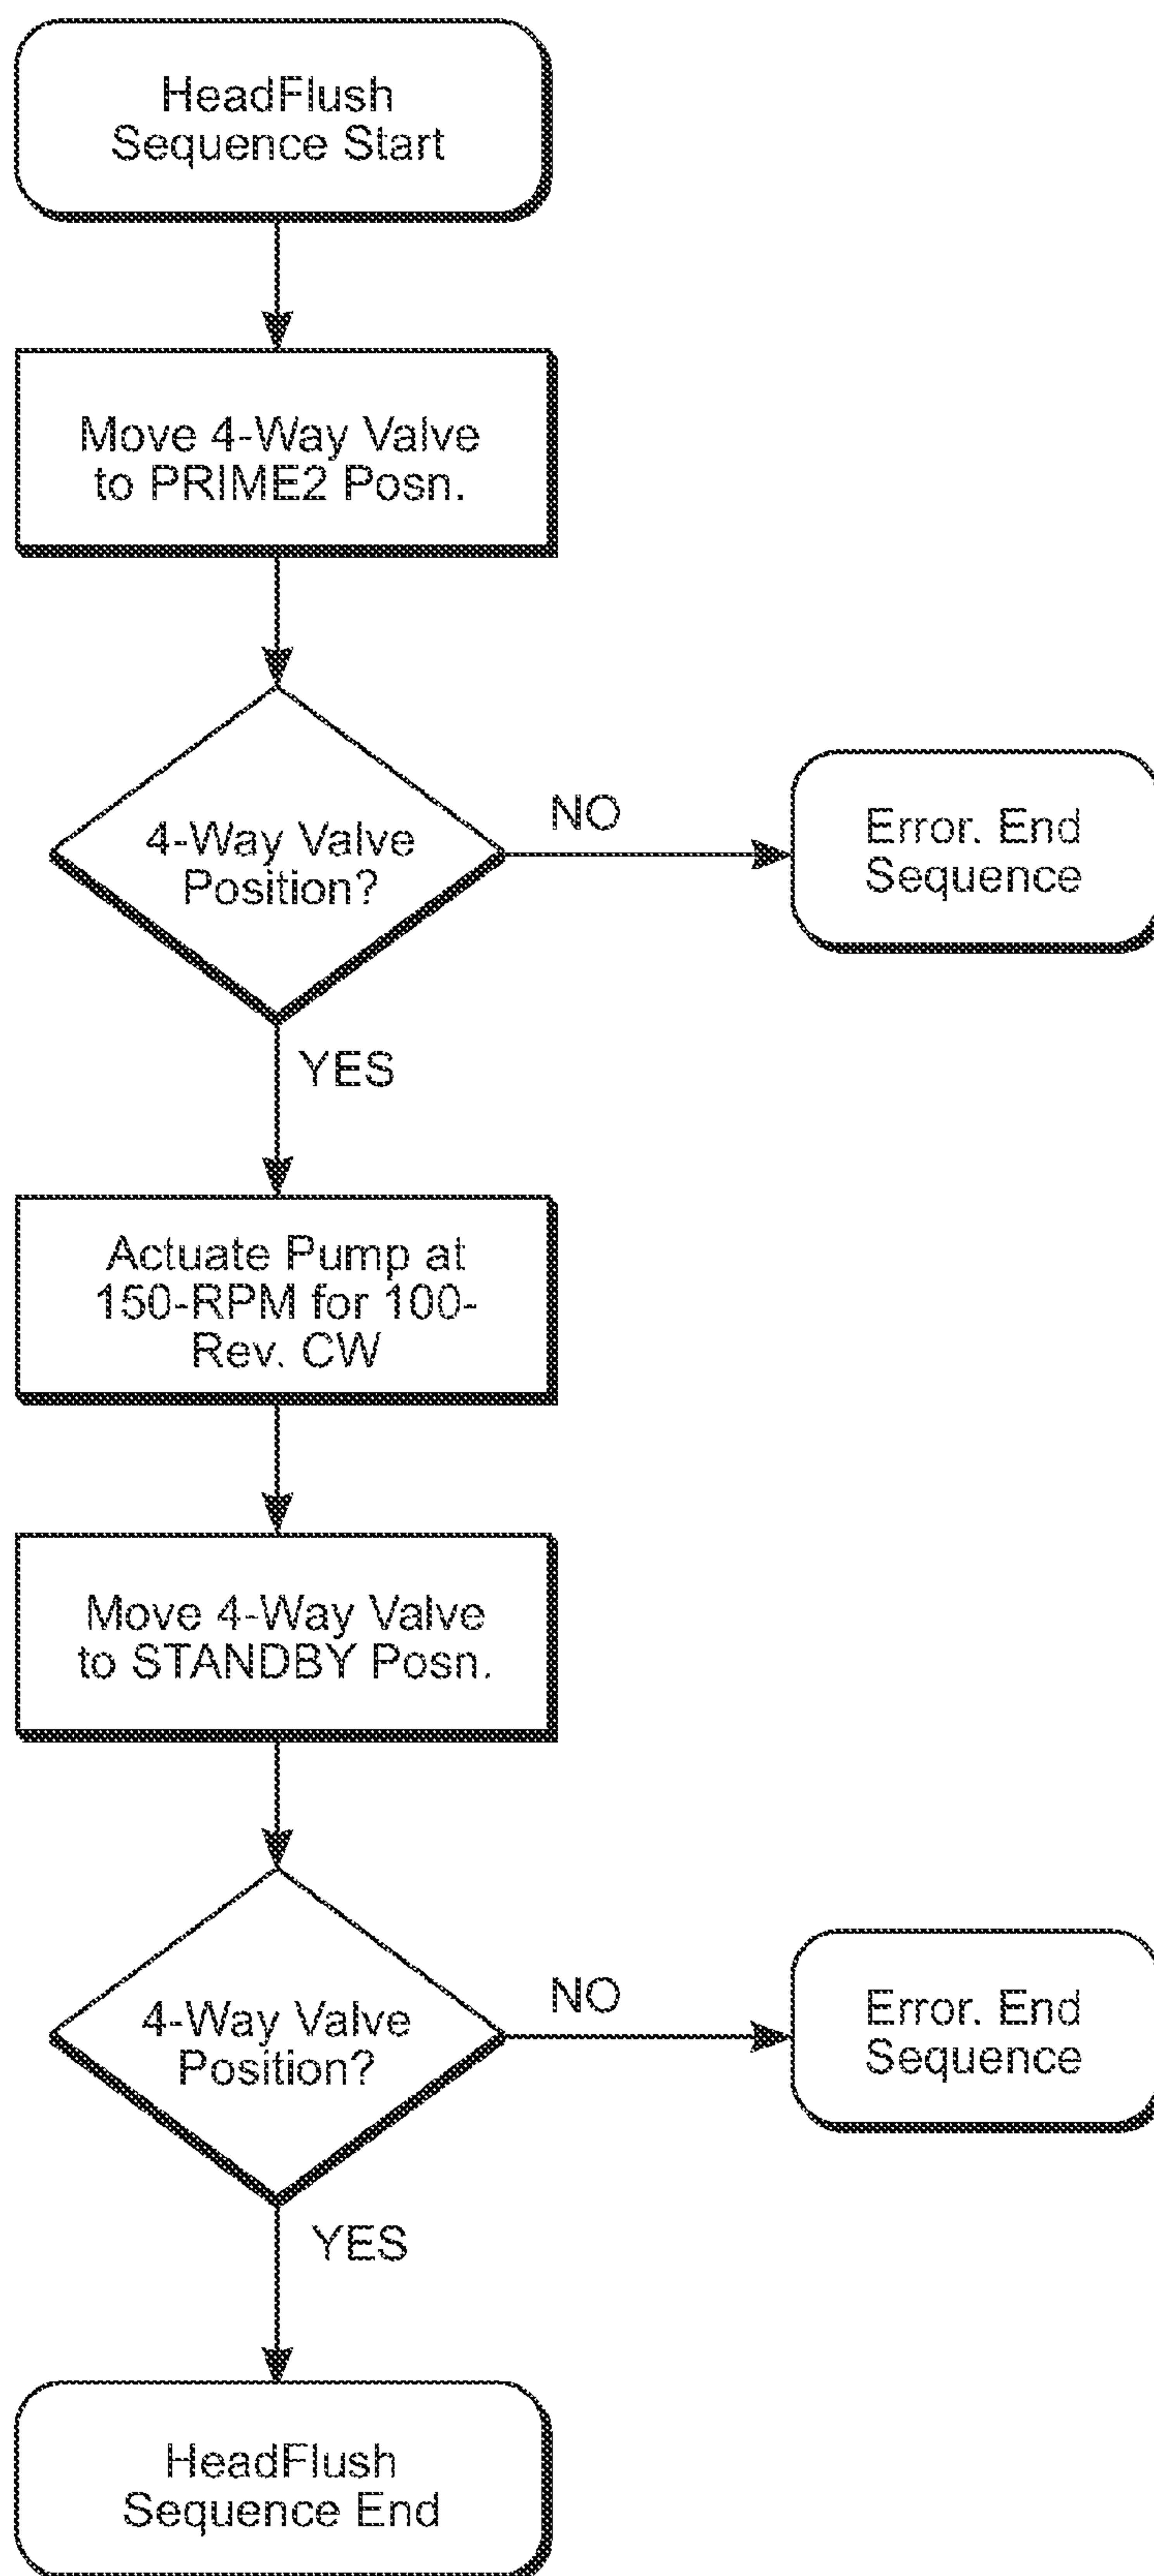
HeadFlush Sequence Start

Move 4-Way Valve to PRIME2 Posn.

4-Way Valve Position?

NO

Error. End Sequence

YES

Actuate Pump at 150-RPM for 100-Rev. CW

Move 4-Way Valve to STANDBY Posn.

4-Way Valve Position?

NO

Error. End Sequence

YES

HeadFlush Sequence End